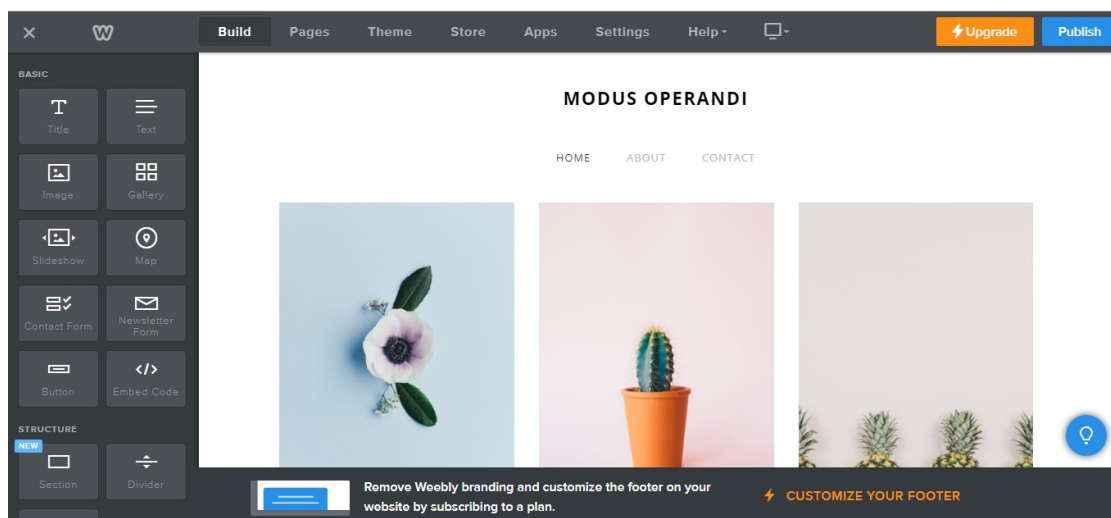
Build Pages Theme Store Apps Settings Help

Upgrade Publish

BASIC

Title Text

Image Gallery

Slideshow Map

Contact Form Newsletter Form

Button Embed Code

STRUCTURE

NEW

Section Divider

MODUS OPERANDI

HOME ABOUT CONTACT

Remove Weebly branding and customize the footer on your website by subscribing to a plan.

CUSTOMIZE YOUR FOOTER